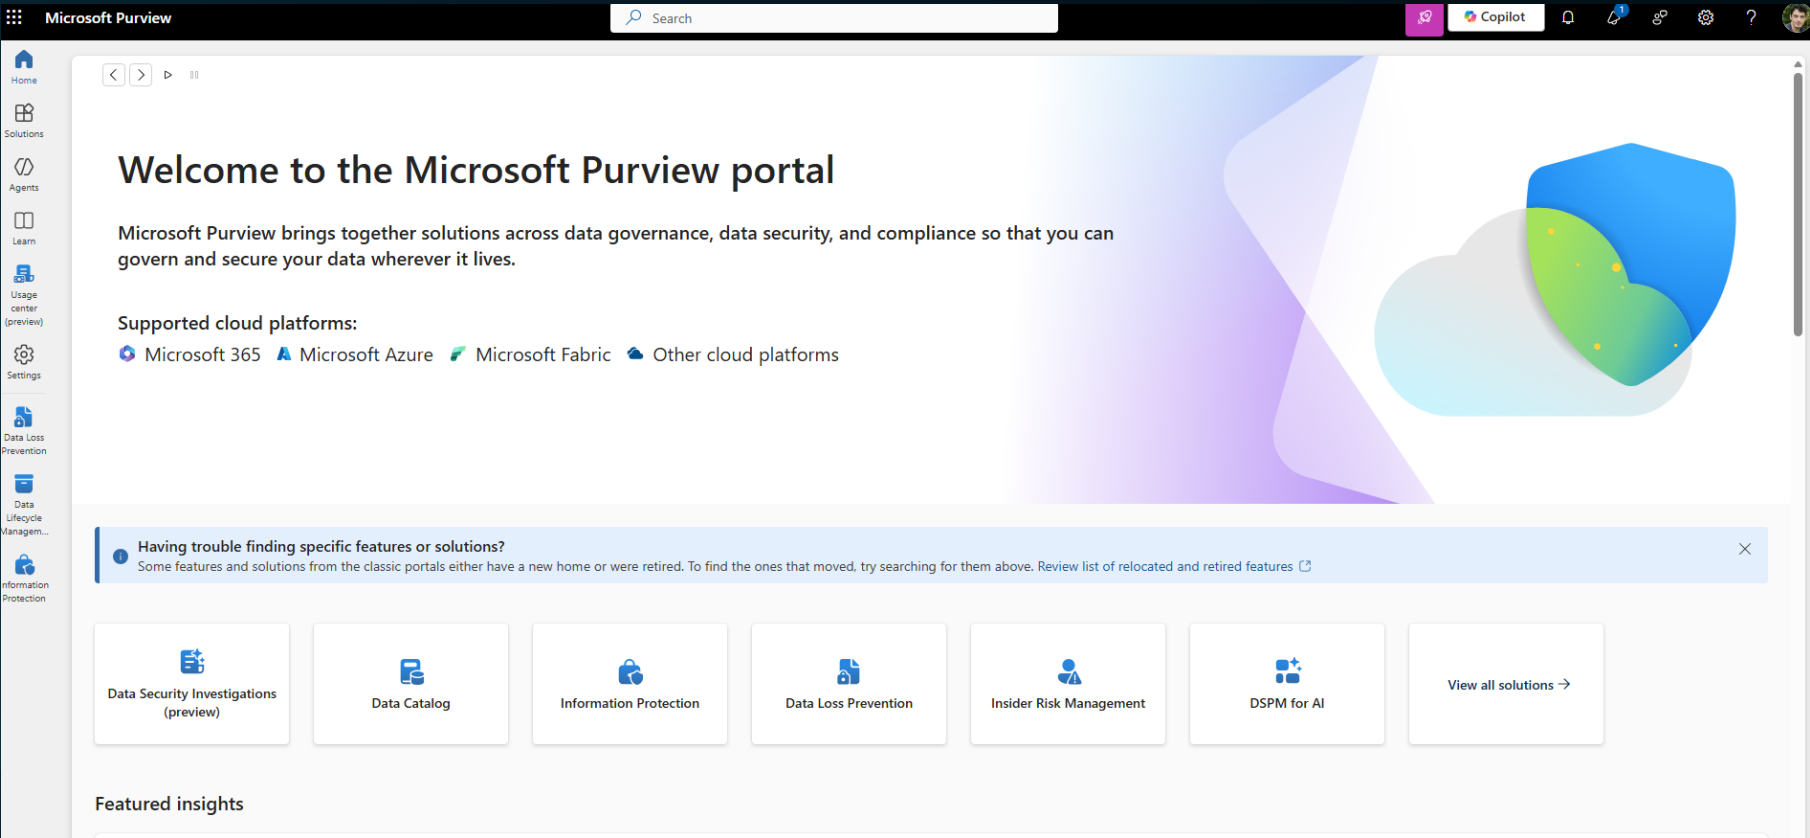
Microsoft Purview

Search

Copilot

Home

Solutions

Agents

Learn

Usage center (preview)

Settings

Data Loss Prevention

Data Lifecycle Managem...

Information Protection

Welcome to the Microsoft Purview portal

Microsoft Purview brings together solutions across data governance, data security, and compliance so that you can govern and secure your data wherever it lives.

Supported cloud platforms:

Microsoft 365 Microsoft Azure Microsoft Fabric Other cloud platforms

Having trouble finding specific features or solutions?

Some features and solutions from the classic portals either have a new home or were retired. To find the ones that moved, try searching for them above. Review list of relocated and retired features

Data Security Investigations (preview)

Data Catalog

Information Protection

Data Loss Prevention

Insider Risk Management

DSPM for AI

View all solutions →

Featured insights